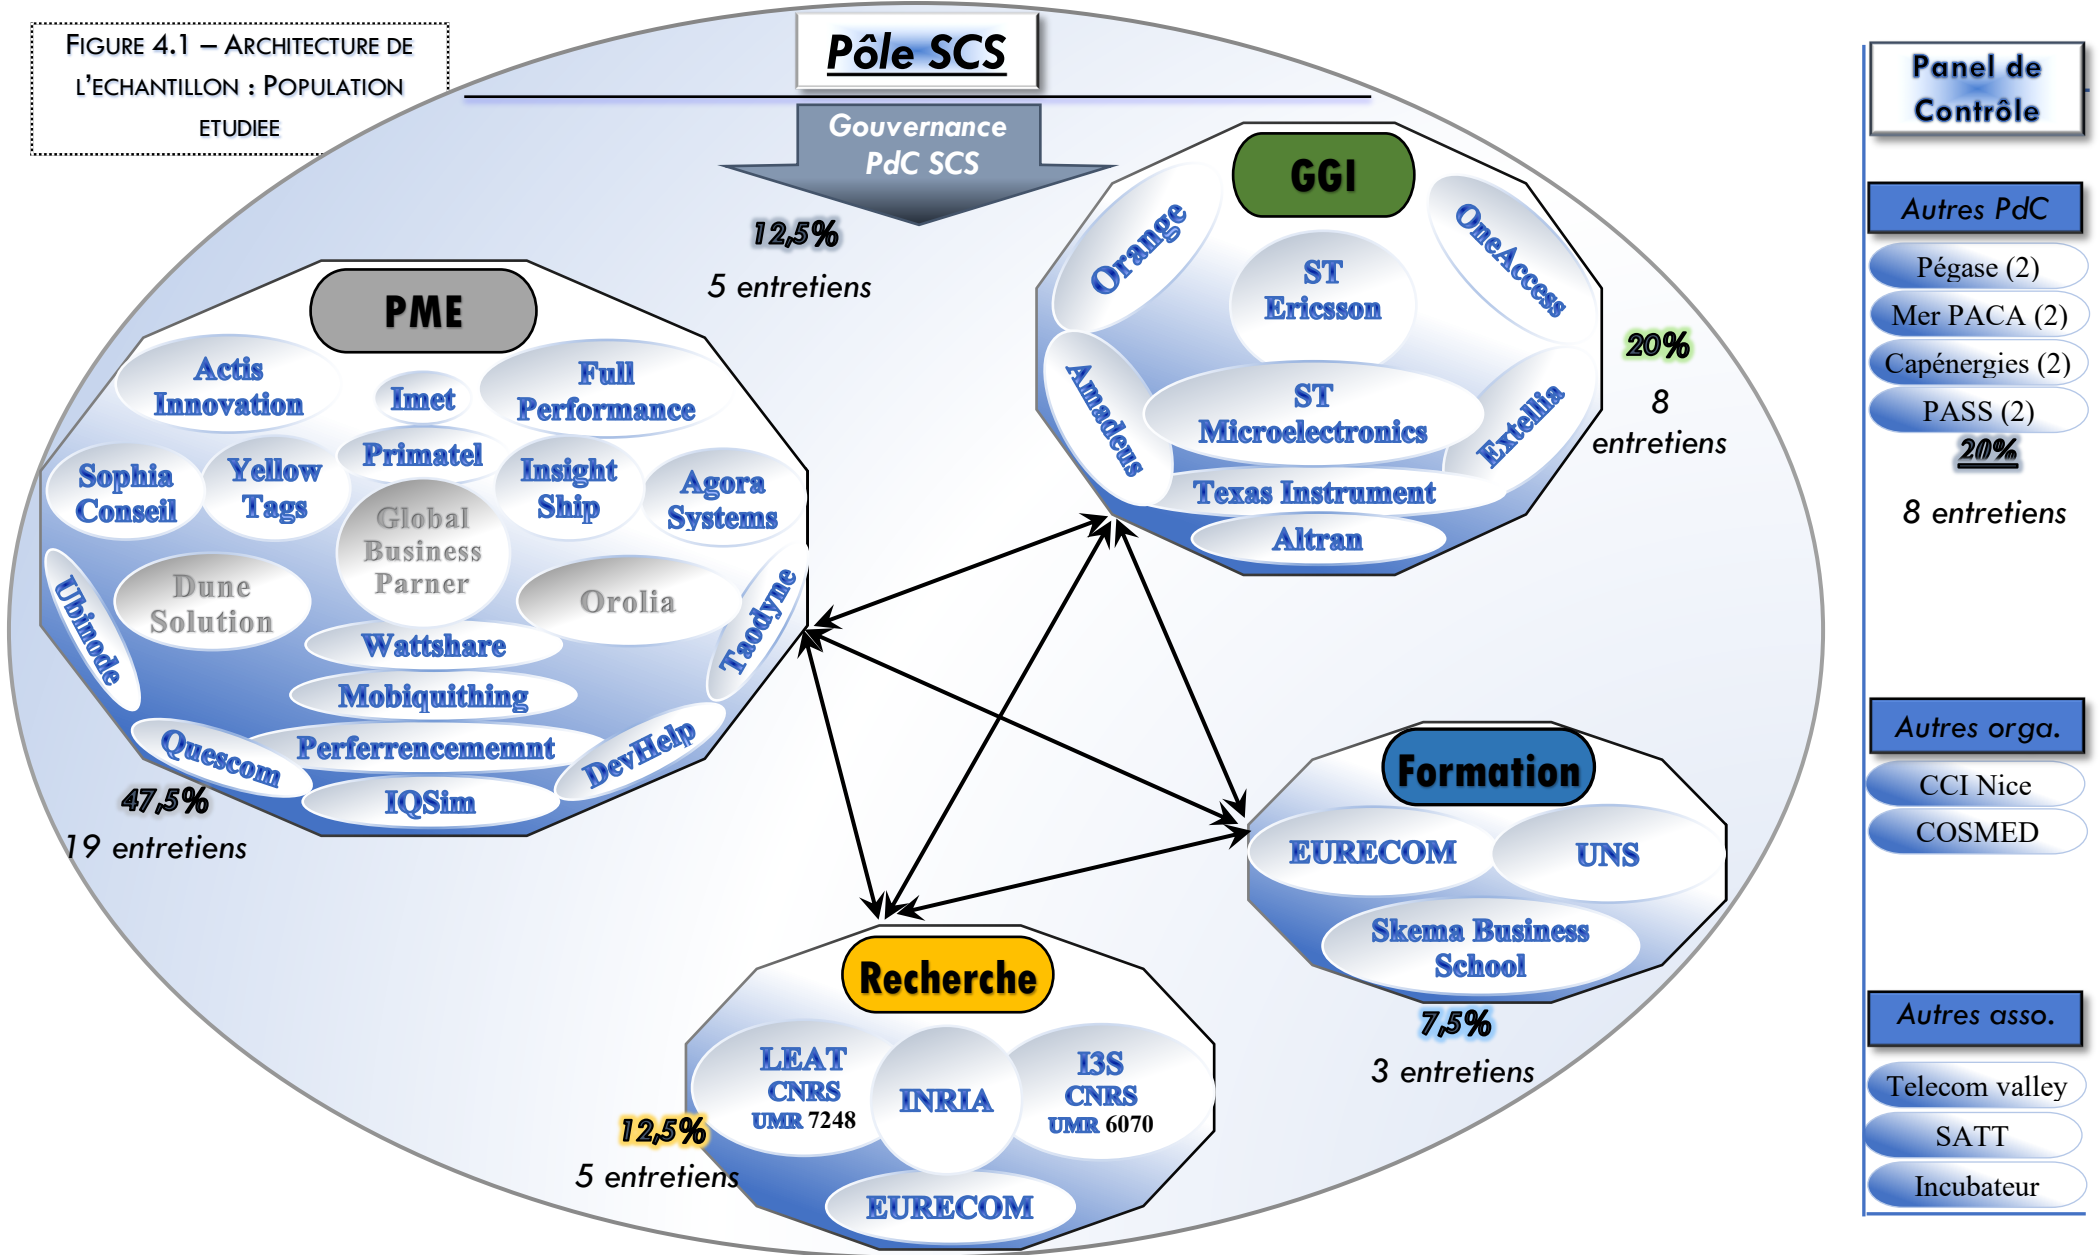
FIGURE 4.1 – ARCHITECTURE DE L'ECHANTILLON : POPULATION ETUDIEE

Pôle SCS

Gouvernance PdC SCS

12,5%
5 entretiens

PME

Actis Innovation
Imet
Full Performance
Primatel
Sophia Conseil
Yellow Tags
Insight Ship
Agora Systems
Global Business Parner
Dune Solution
Orolia
Ubinode
Taodyne
Wattshare
Mobiquithing
Quescom
Perferrencememnt
DevHelp
IQSim

47,5%
19 entretiens

GGI

Orange
ST Ericsson
OneAccess
Amadeus
ST Microelectronics
Extellia
Texas Instrument
Altran

20%
8 entretiens

Formation

EURECOM
UNS
Skema Business School

7,5%
3 entretiens

Recherche

LEAT CNRS UMR 7248
INRIA
I3S CNRS UMR 6070
EURECOM

12,5%
5 entretiens

Panel de Contrôle

Autres PdC
Pégase (2)
Mer PACA (2)
Capénergies (2)
PASS (2)
20%
8 entretiens

Autres orga.
CCI Nice
COSMED

Autres asso.
Telecom valley
SATT
Incubateur